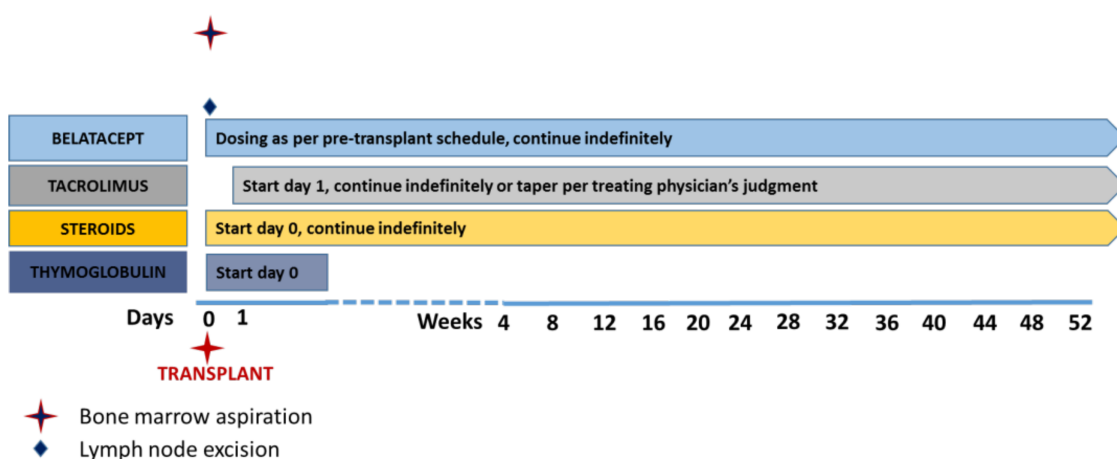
BELATACEPT
Dosing as per pre-transplant schedule, continue indefinitely

TACROLIMUS
Start day 1, continue indefinitely or taper per treating physician's judgment

STEROIDS
Start day 0, continue indefinitely

THYMOGLOBULIN
Start day 0

Days 0 1 Weeks 4 8 12 16 20 24 28 32 36 40 44 48 52

TRANSPLANT

Bone marrow aspiration

Lymph node excision